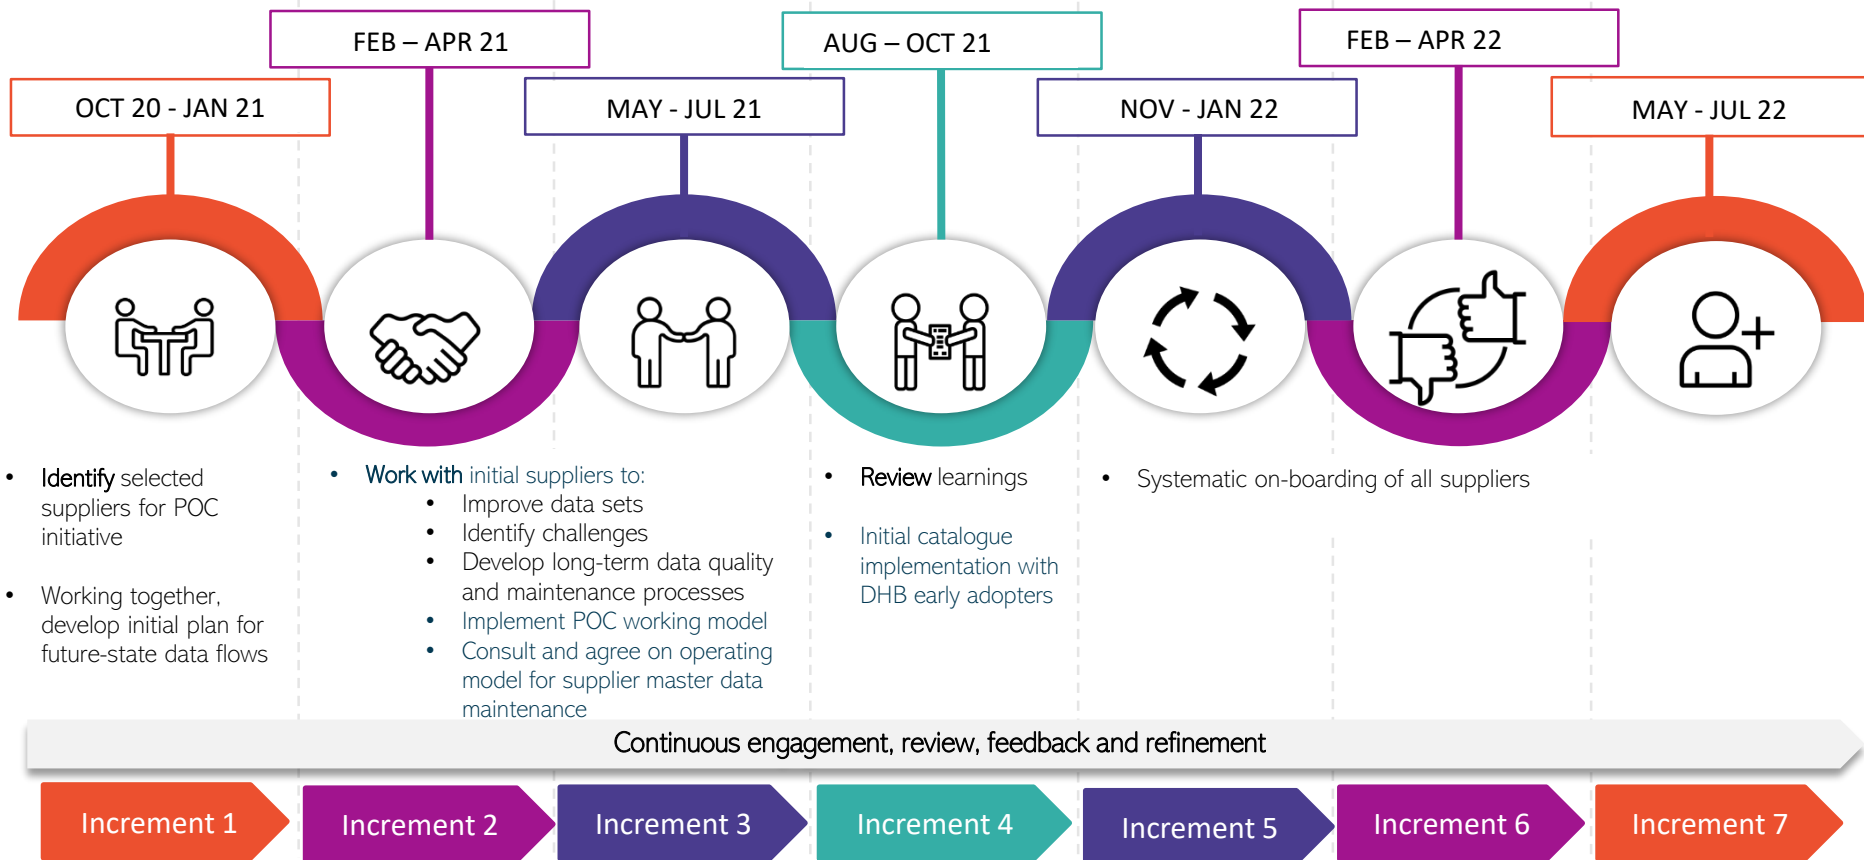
FEB – APR 21

AUG – OCT 21

FEB – APR 22

OCT 20 - JAN 21

MAY - JUL 21

NOV - JAN 22

MAY - JUL 22

• Identify selected suppliers for POC initiative

• Working together, develop initial plan for future-state data flows

• Work with initial suppliers to:
  • Improve data sets
  • Identify challenges
  • Develop long-term data quality and maintenance processes
  • Implement POC working model
  • Consult and agree on operating model for supplier master data maintenance

• Review learnings

• Initial catalogue implementation with DHB early adopters

• Systematic on-boarding of all suppliers

Continuous engagement, review, feedback and refinement

Increment 1

Increment 2

Increment 3

Increment 4

Increment 5

Increment 6

Increment 7